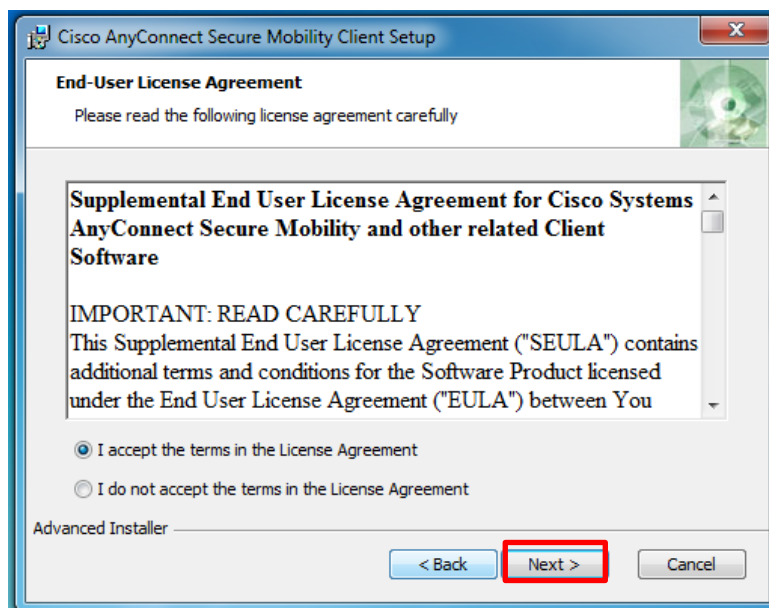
Cisco AnyConnect Secure Mobility Client Setup

End-User License Agreement

Please read the following license agreement carefully

Supplemental End User License Agreement for Cisco Systems AnyConnect Secure Mobility and other related Client Software

IMPORTANT: READ CAREFULLY
This Supplemental End User License Agreement ("SEULA") contains additional terms and conditions for the Software Product licensed under the End User License Agreement ("EULA") between You

I accept the terms in the License Agreement

I do not accept the terms in the License Agreement

Advanced Installer

< Back

Next >

Cancel